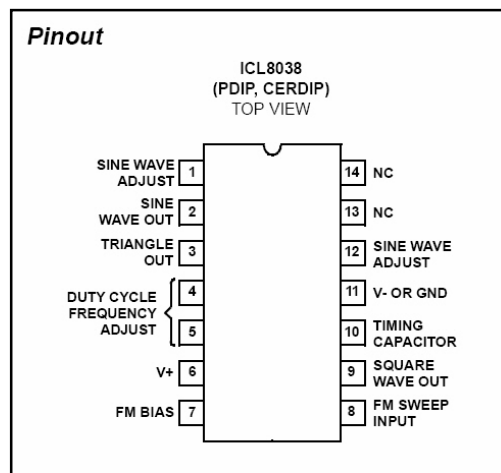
Pinout

ICL8038
(PDIP, CERDIP)
TOP VIEW

SINE WAVE ADJUST 1
SINE WAVE OUT 2
TRIANGLE OUT 3
DUTY CYCLE FREQUENCY ADJUST 4
5
V+ 6
FM BIAS 7

14 NC
13 NC
12 SINE WAVE ADJUST
11 V- OR GND
10 TIMING CAPACITOR
9 SQUARE WAVE OUT
8 FM SWEEP INPUT